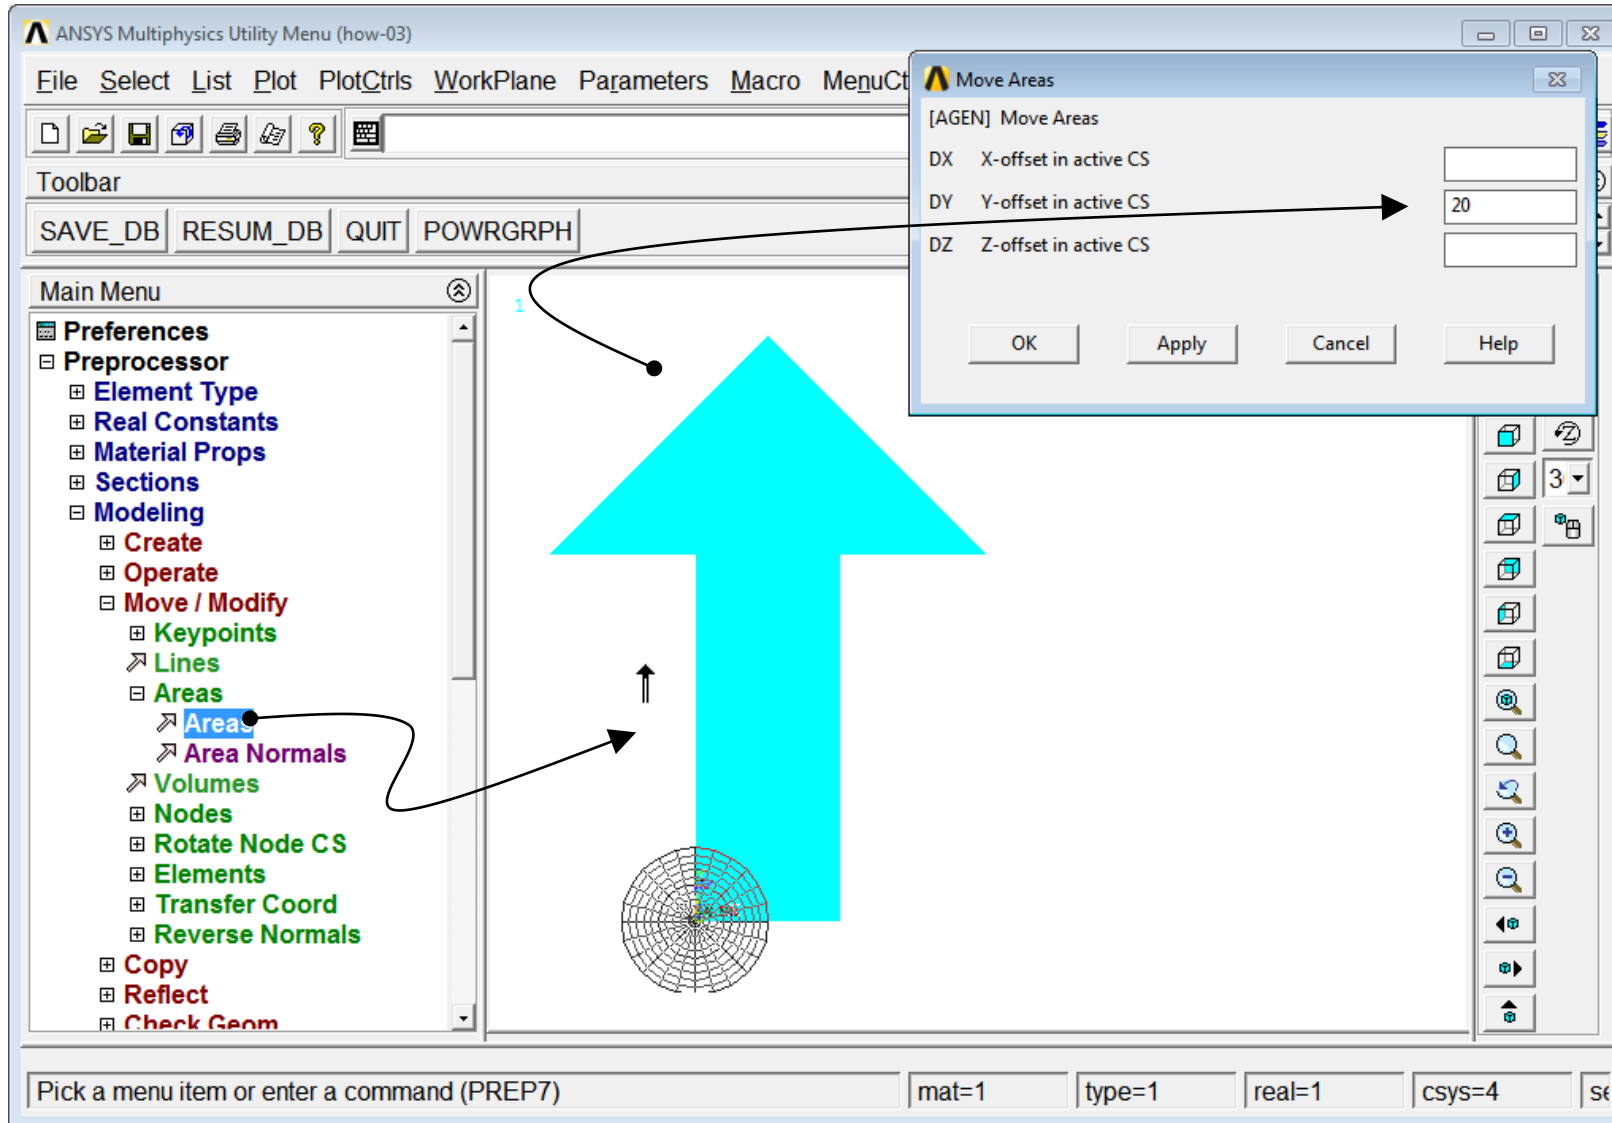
ANSYS Multiphysics Utility Menu (how-03)

File Select List Plot PlotCtrls WorkPlane Parameters Macro MenuCt

Toolbar

SAVE_DB RESUM_DB QUIT POWRGRPH

Main Menu

Preferences
Preprocessor
Element Type
Real Constants
Material Props
Sections
Modeling
Create
Operate
Move / Modify
Keypoints
Lines
Areas
Areas
Area Normals
Volumes
Nodes
Rotate Node CS
Elements
Transfer Coord
Reverse Normals
Copy
Reflect
Check Geom

1

Move Areas

[AGEN] Move Areas

| DX | X-offset in active CS | |
|---|---|---|
| DY | Y-offset in active CS | 20 |
| DZ | Z-offset in active CS | |

OK Apply Cancel Help

3

Pick a menu item or enter a command (PREP7) mat=1 type=1 real=1 csys=4 se